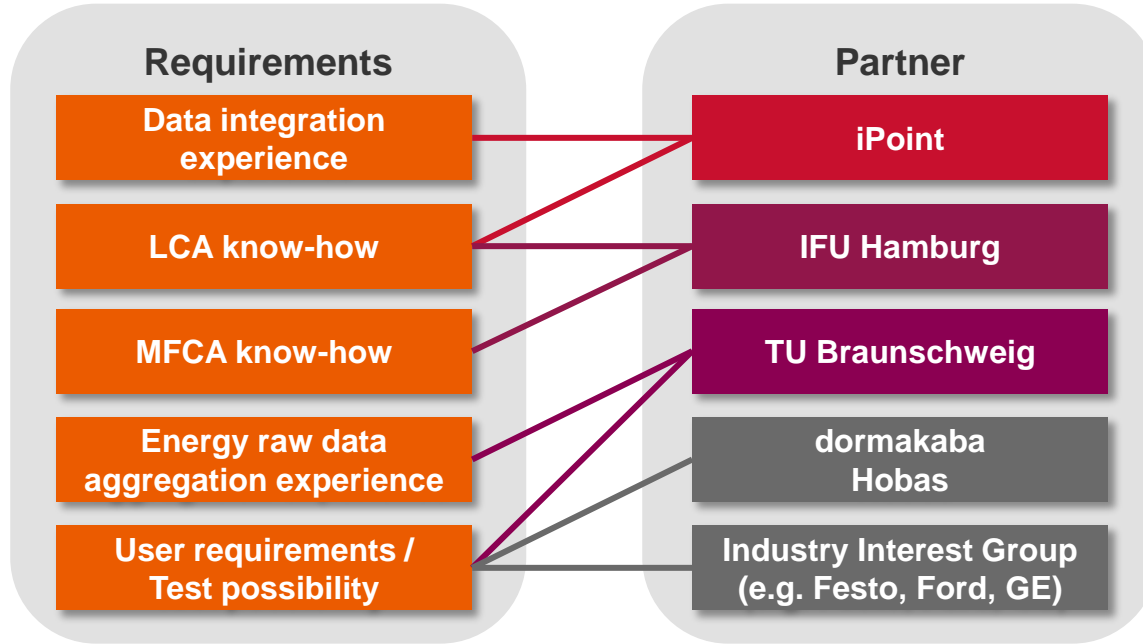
Requirements

Data integration experience

LCA know-how

MFCA know-how

Energy raw data aggregation experience

User requirements / Test possibility

Partner

iPoint

IFU Hamburg

TU Braunschweig

dormakaba
Hobas

Industry Interest Group
(e.g. Festo, Ford, GE)